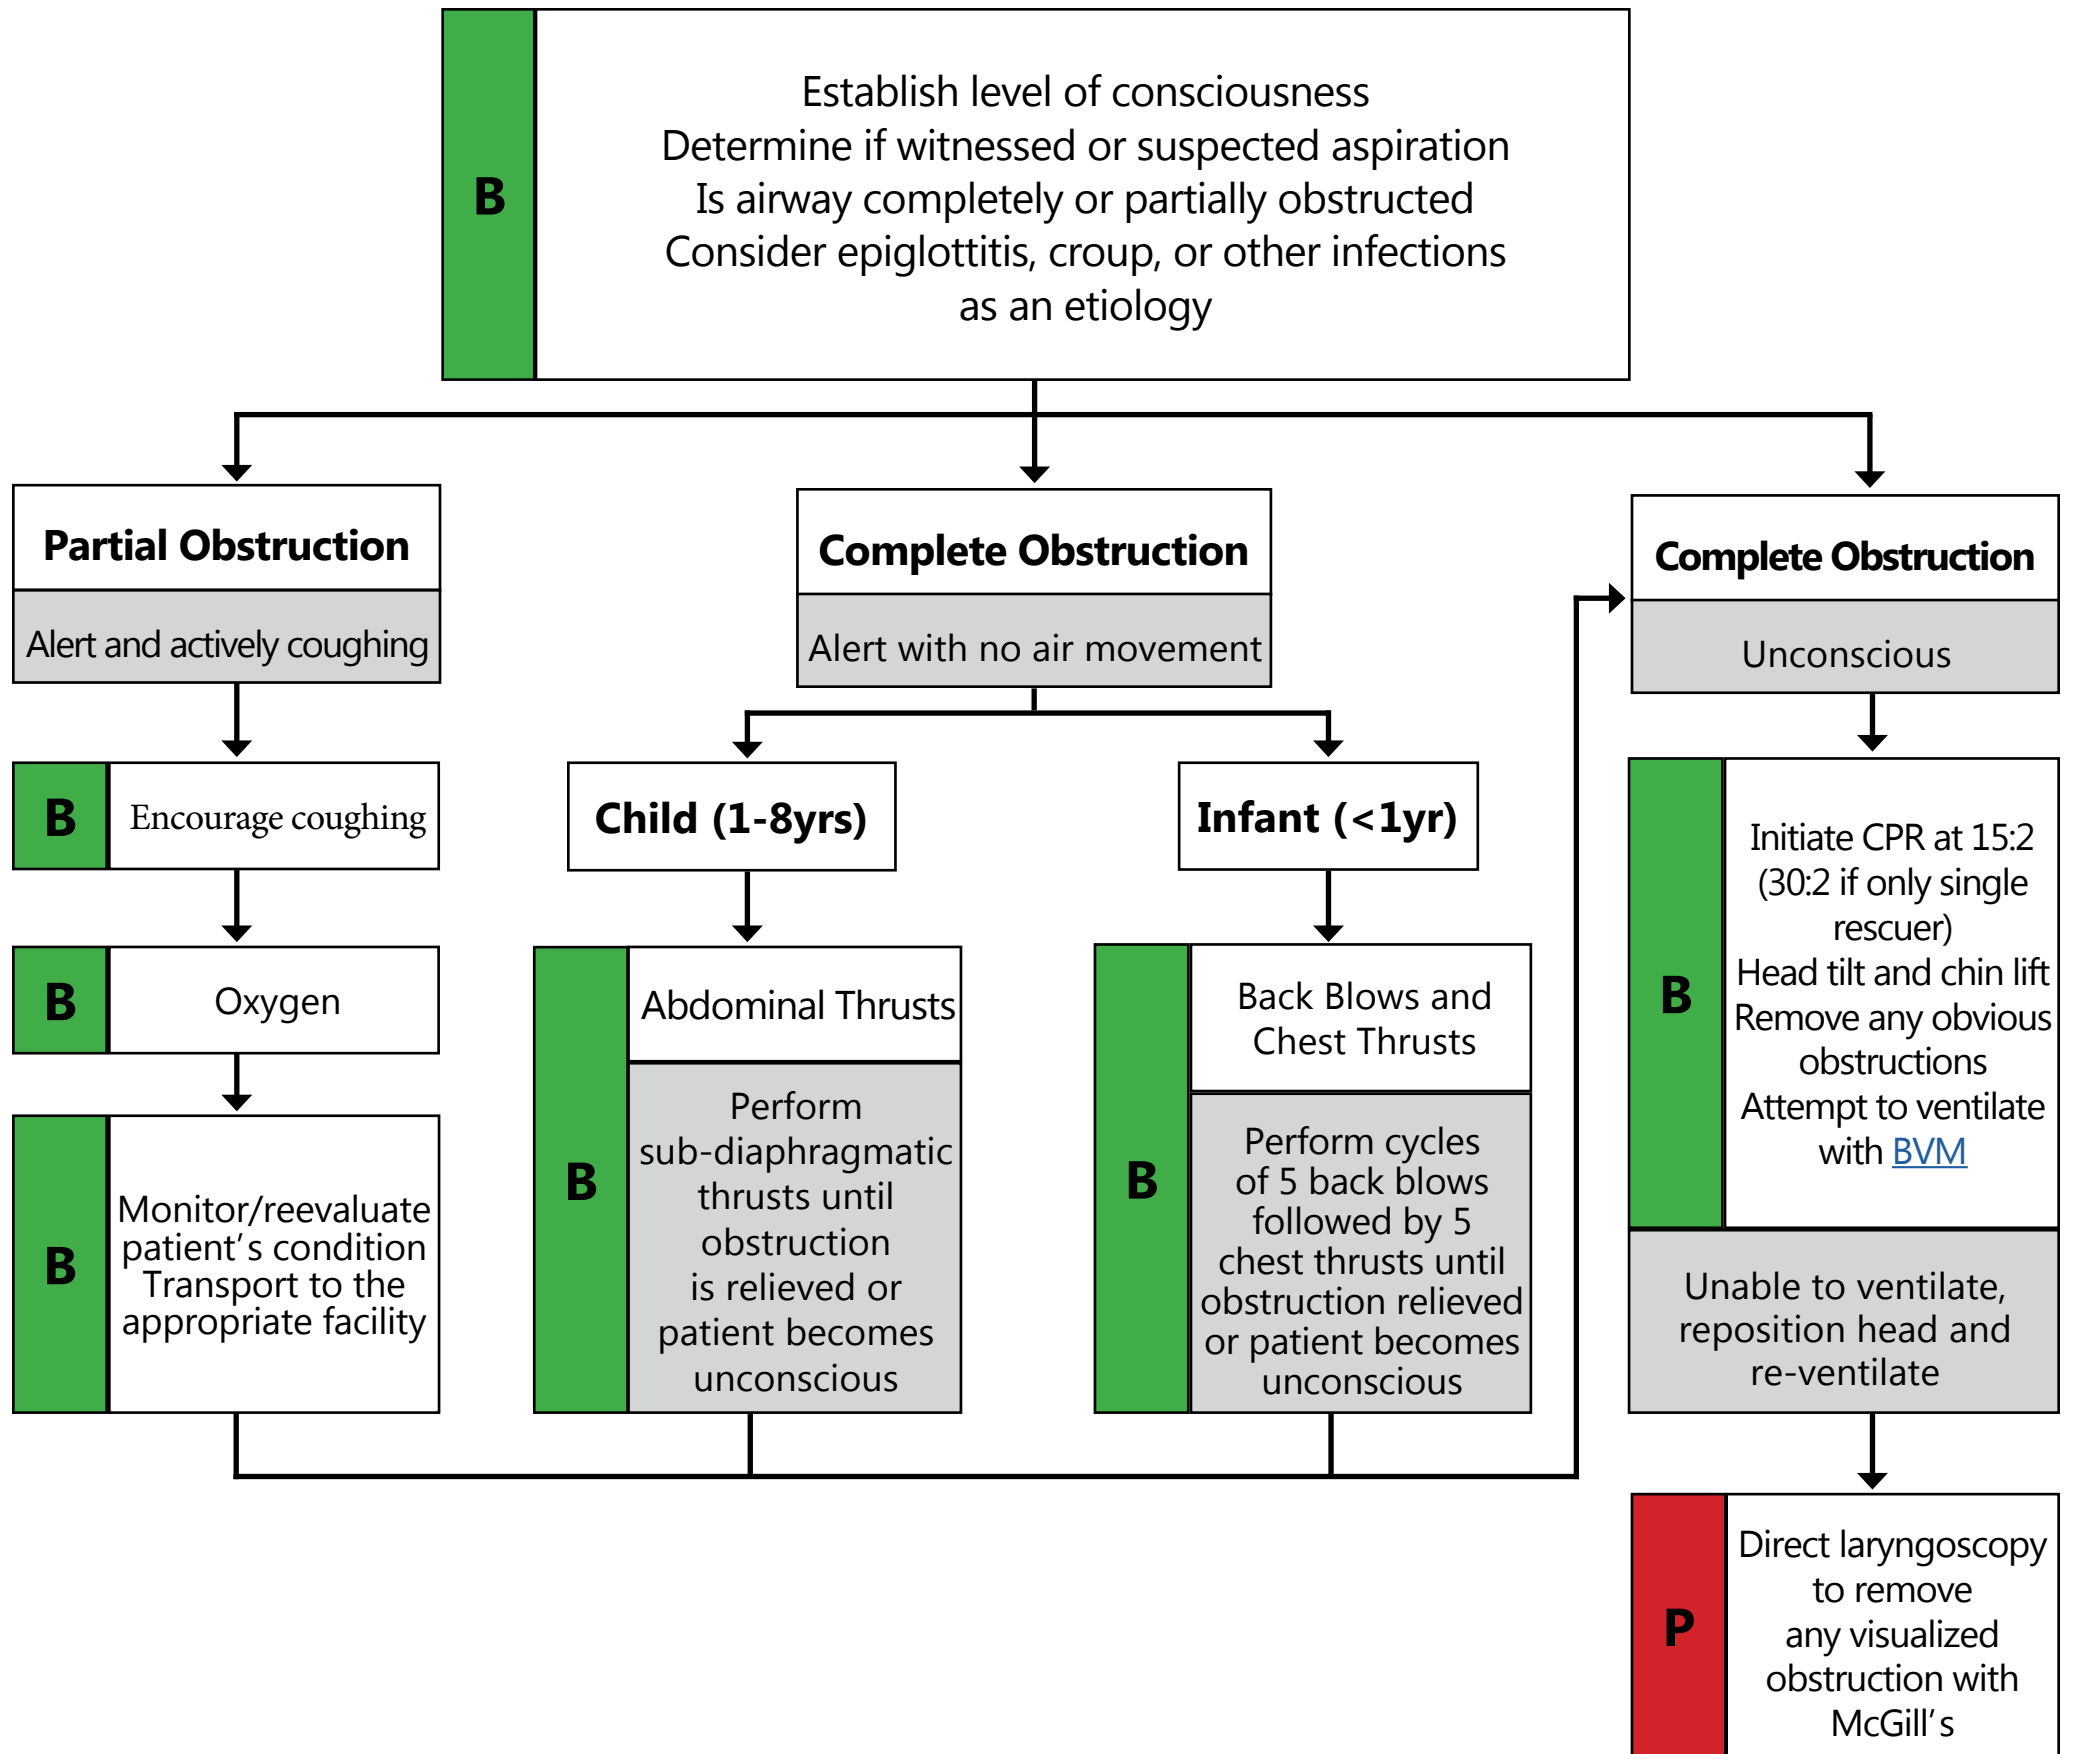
B

Establish level of consciousness
Determine if witnessed or suspected aspiration
Is airway completely or partially obstructed
Consider epiglottitis, croup, or other infections as an etiology

Partial Obstruction

Alert and actively coughing

B Encourage coughing

B Oxygen

B Monitor/reevaluate patient's condition
Transport to the appropriate facility

Complete Obstruction

Alert with no air movement

Child (1-8yrs)

B Abdominal Thrusts

Perform sub-diaphragmatic thrusts until obstruction is relieved or patient becomes unconscious

Infant (<1yr)

B Back Blows and Chest Thrusts

Perform cycles of 5 back blows followed by 5 chest thrusts until obstruction relieved or patient becomes unconscious

Complete Obstruction

Unconscious

B Initiate CPR at 15:2 (30:2 if only single rescuer)
Head tilt and chin lift
Remove any obvious obstructions
Attempt to ventilate with BVM

Unable to ventilate, reposition head and re-ventilate

P Direct laryngoscopy to remove any visualized obstruction with McGill's